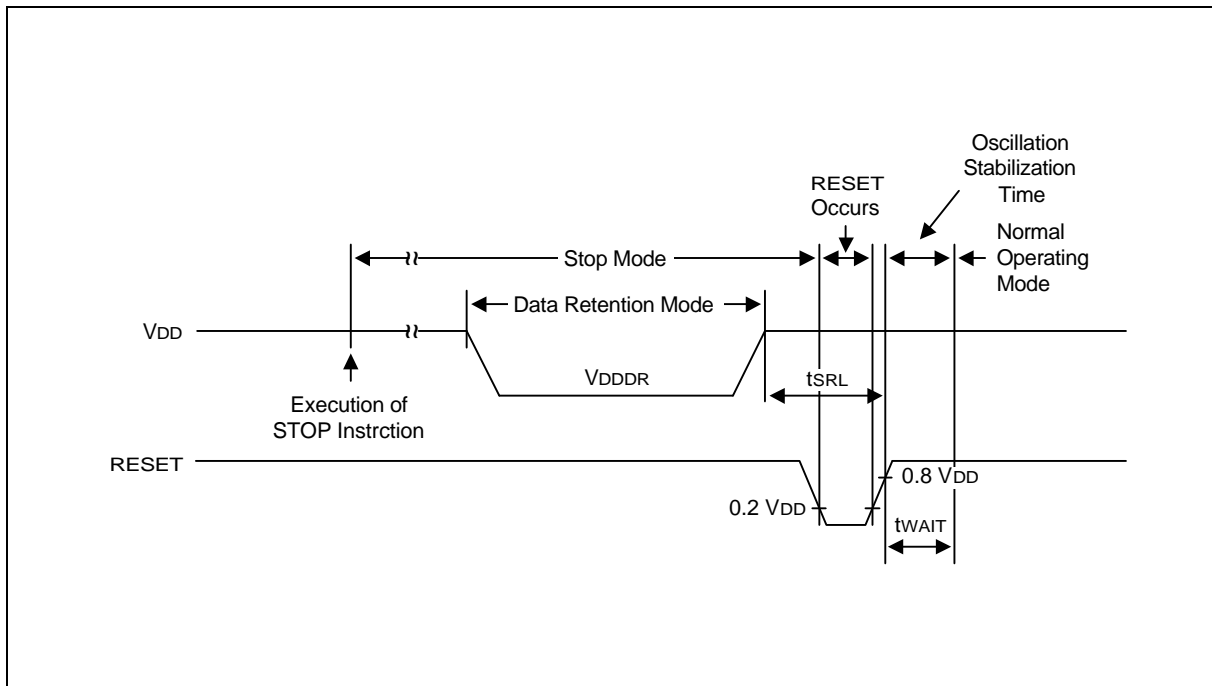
Oscillation Stabilization Time

RESET Occurs

Stop Mode

Normal Operating Mode

Data Retention Mode

$V_{DD}$

$V_{DDDR}$

$t_{SRL}$

Execution of STOP Instrction

RESET

0.8 $V_{DD}$

0.2 $V_{DD}$

$t_{WAIT}$